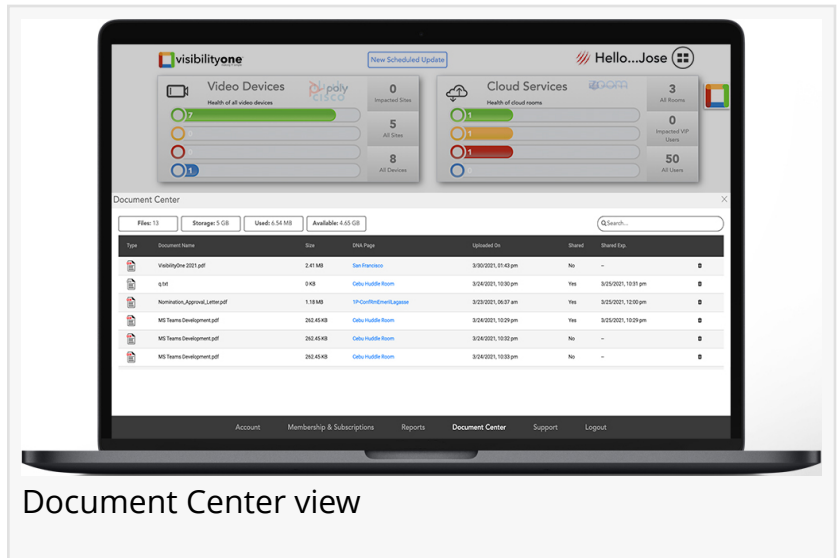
visibilityone

New Scheduled Update

Hello...Jose

Video Devices
Health of all video devices
poly cisco

7

1

0
Impacted Sites

5
All Sites

8
All Devices

Cloud Services
Health of cloud rooms
zoom

1

1

1

3
All Rooms

0
Impacted VIP Users

50
All Users

Document Center

Files: 13 | Storage: 5 GB | Used: 6.54 MB | Available: 4.65 GB

Search...

| Type | Document Name | Size | DNA Page | Uploaded On | Shared | Shared Exp. | |
|---|---|---|---|---|---|---|---|
| | VisibilityOne 2021.pdf | 2.41 MB | San Francisco | 3/30/2021, 01:43 pm | No | -- | |
| | ij.txt | 0 KB | Cebu Huddle Room | 3/24/2021, 10:30 pm | Yes | 3/25/2021, 10:31 pm | |
| | Nomination_Approval_Letter.pdf | 1.18 MB | 1P-ConfRmEmettLagasse | 3/23/2021, 06:37 am | Yes | 3/25/2021, 12:00 pm | |
| | MS Teams Development.pdf | 262.45 KB | Cebu Huddle Room | 3/24/2021, 10:29 pm | Yes | 3/25/2021, 10:29 pm | |
| | MS Teams Development.pdf | 262.45 KB | Cebu Huddle Room | 3/24/2021, 10:32 pm | No | -- | |
| | MS Teams Development.pdf | 262.45 KB | Cebu Huddle Room | 3/24/2021, 10:33 pm | No | -- | |

Account | Membership & Subscriptions | Reports | Document Center | Support | Logout

Document Center view